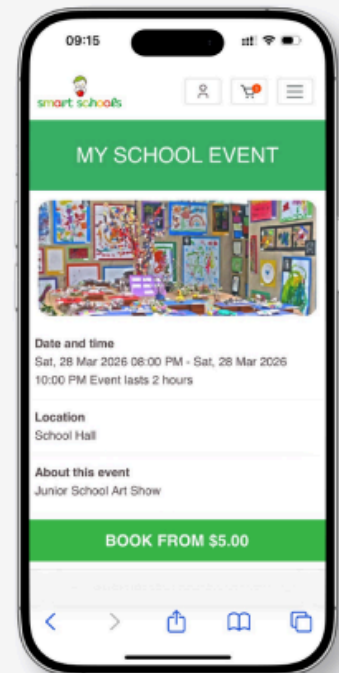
09:15

smart schools

MY SCHOOL EVENT

Date and time
Sat, 28 Mar 2026 08:00 PM - Sat, 28 Mar 2026 10:00 PM Event lasts 2 hours

Location
School Hall

About this event
Junior School Art Show

BOOK FROM $5.00

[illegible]